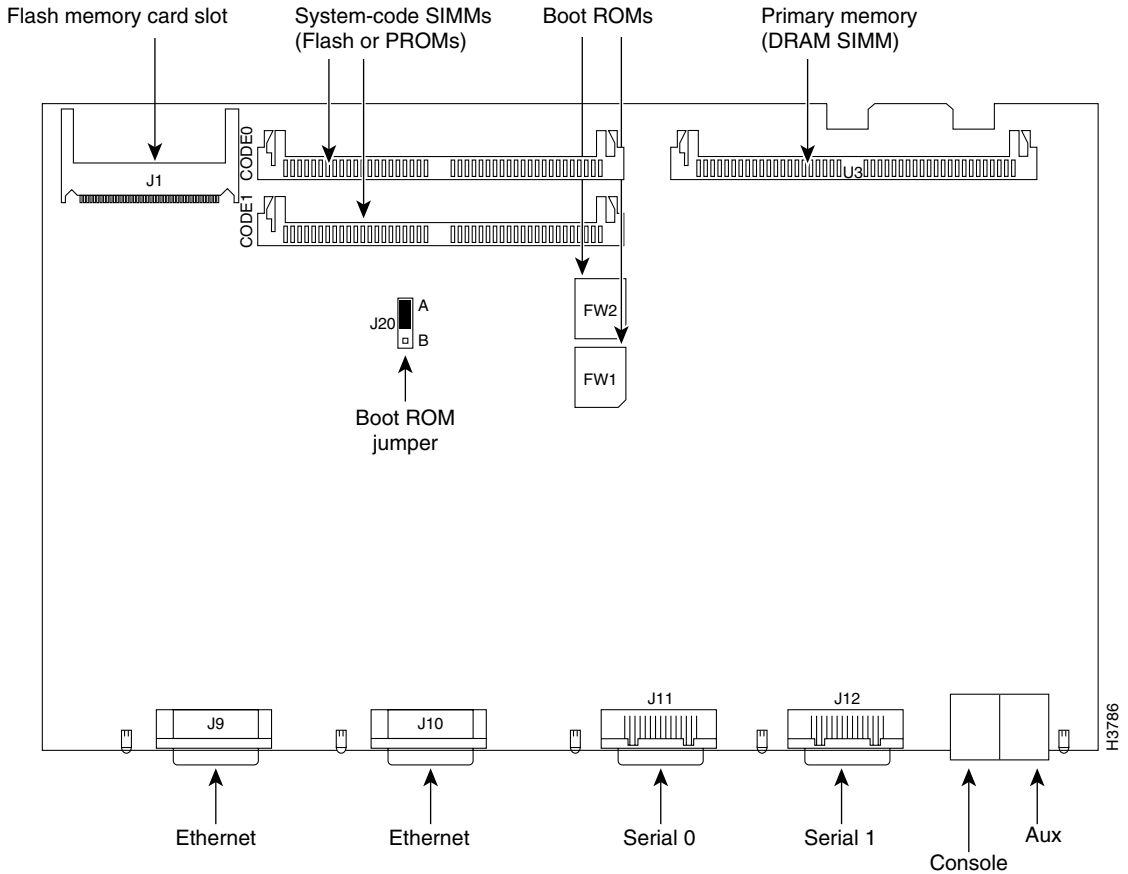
Flash memory card slot

System-code SIMMs (Flash or PROMs)

Boot ROMs

Primary memory (DRAM SIMM)

J1

CODE0

CODE1

U3

J20

A

B

FW2

FW1

Boot ROM jumper

J9

J10

J11

J12

H3786

Ethernet

Ethernet

Serial 0

Serial 1

Console

Aux